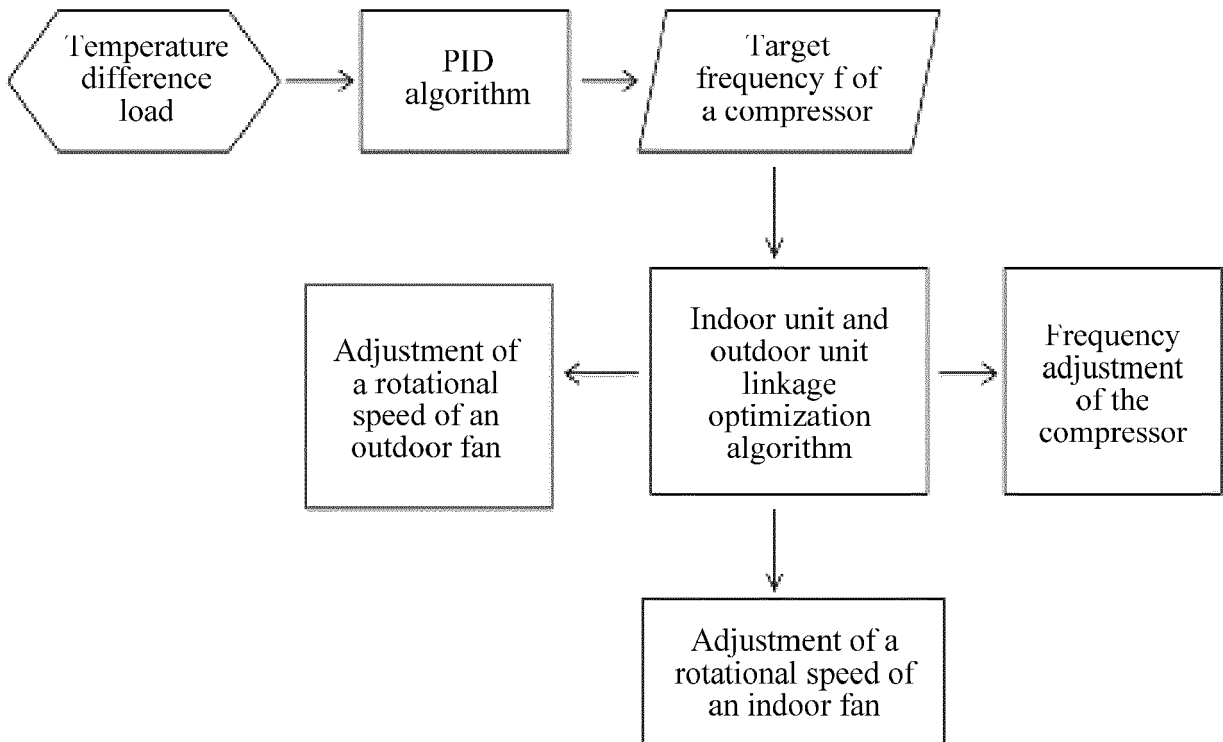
Temperature difference load

PID algorithm

Target frequency f of a compressor

Adjustment of a rotational speed of an outdoor fan

Indoor unit and outdoor unit linkage optimization algorithm

Frequency adjustment of the compressor

Adjustment of a rotational speed of an indoor fan